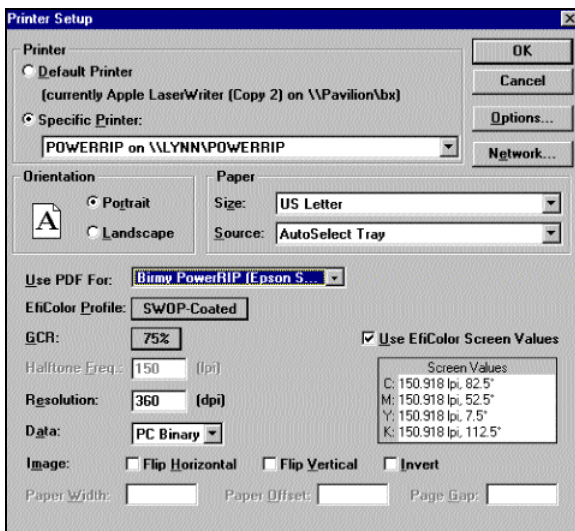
Printer Setup

Printer
Default Printer
(currently Apple LaserWriter (Copy 2) on \\Pavilion\bx)
Specific Printer:
POWERRIP on \\LYNN\POWERRIP

OK
Cancel
Options...
Network...

Orientation
Portrait
Landscape

Paper
Size: US Letter
Source: AutoSelect Tray

Use PDF For: Birmy PowerRIP (Epson S...
EfiColor Profile: SWOP-Coated
GCR: 75%
Use EfiColor Screen Values
Halftone Freq.: 150 (lpi)
Resolution: 360 (dpi)
Data: PC Binary

Screen Values
C: 150.918 lpi, 82.5°
M: 150.918 lpi, 52.5°
Y: 150.918 lpi, 7.5°
K: 150.918 lpi, 112.5°

Image: Flip Horizontal Flip Vertical Invert
Paper Width: Paper Offset: Page Gap: